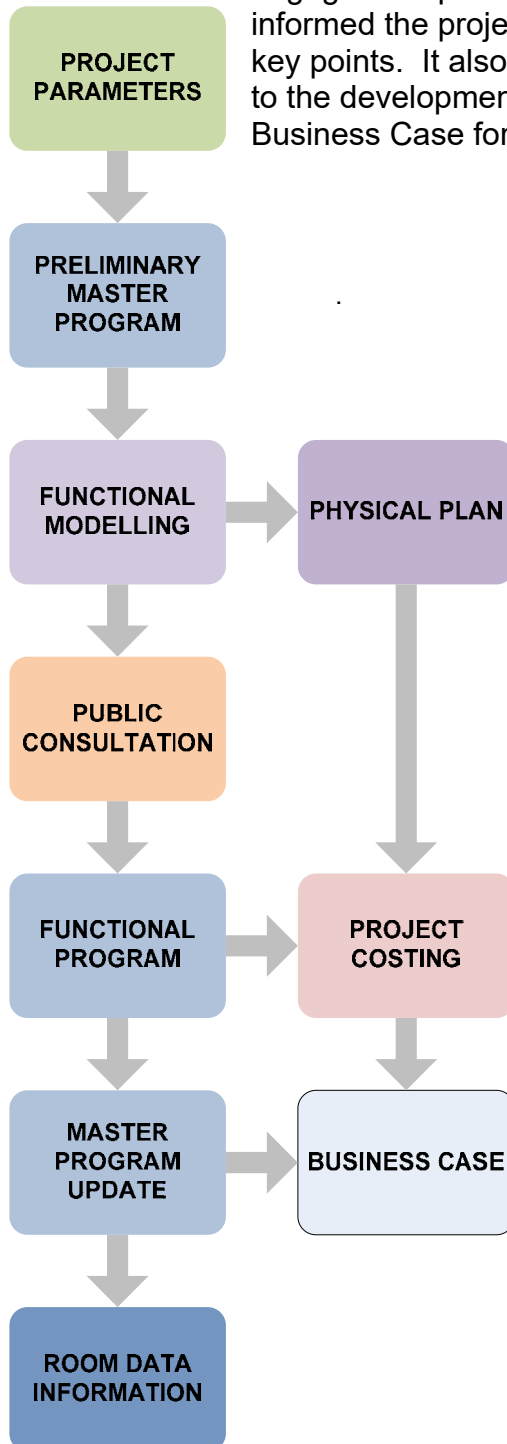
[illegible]
informed the proje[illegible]
key points. It also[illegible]
to the developmen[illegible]
Business Case fo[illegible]

.

PROJECT PARAMETERS

PRELIMINARY MASTER PROGRAM

FUNCTIONAL MODELLING

PHYSICAL PLAN

PUBLIC CONSULTATION

FUNCTIONAL PROGRAM

PROJECT COSTING

MASTER PROGRAM UPDATE

BUSINESS CASE

ROOM DATA INFORMATION